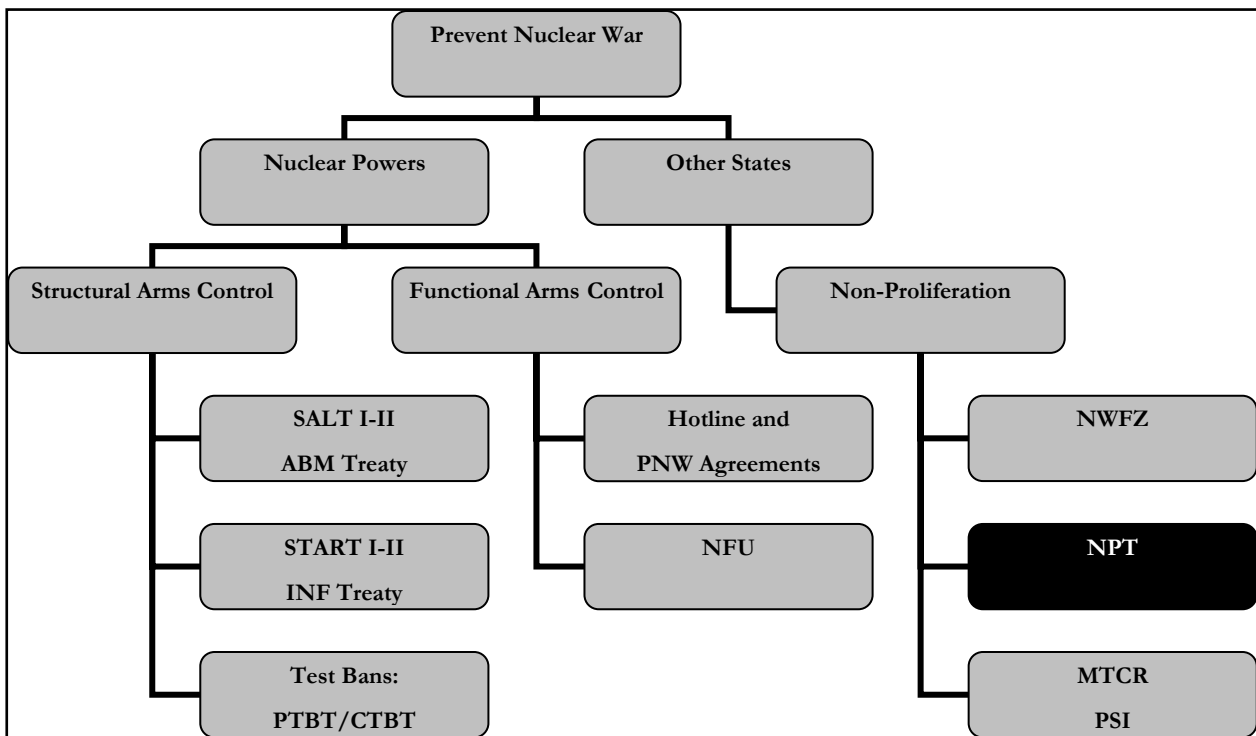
Prevent Nuclear War

Nuclear Powers

Other States

Structural Arms Control

Functional Arms Control

Non-Proliferation

SALT I-II
ABM Treaty

START I-II
INF Treaty

Test Bans:
PTBT/CTBT

Hotline and
PNW Agreements

NFU

NWFZ

NPT

MTCR
PSI